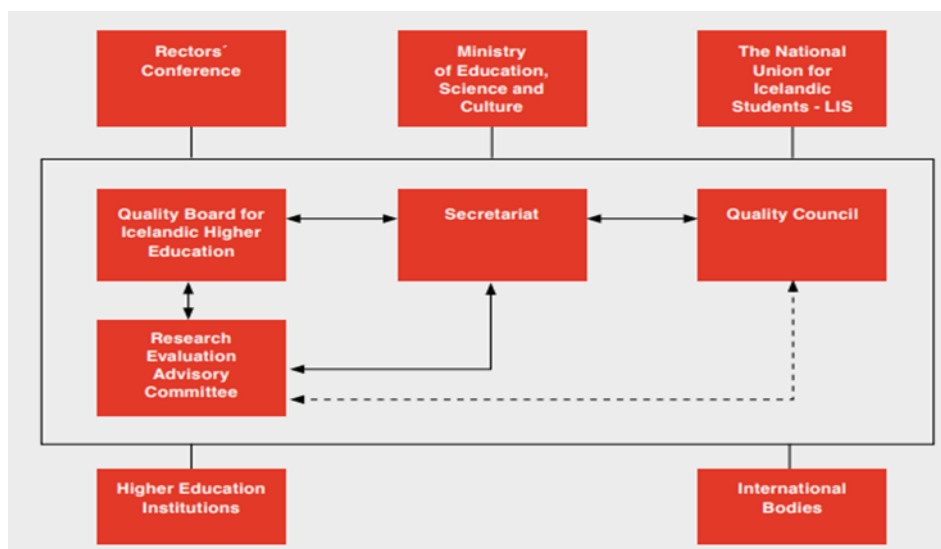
Rectors´ Conference

Ministry of Education, Science and Culture

The National Union for Icelandic Students - LIS

Quality Board for Icelandic Higher Education

Secretariat

Quality Council

Research Evaluation Advisory Committee

Higher Education Institutions

International Bodies